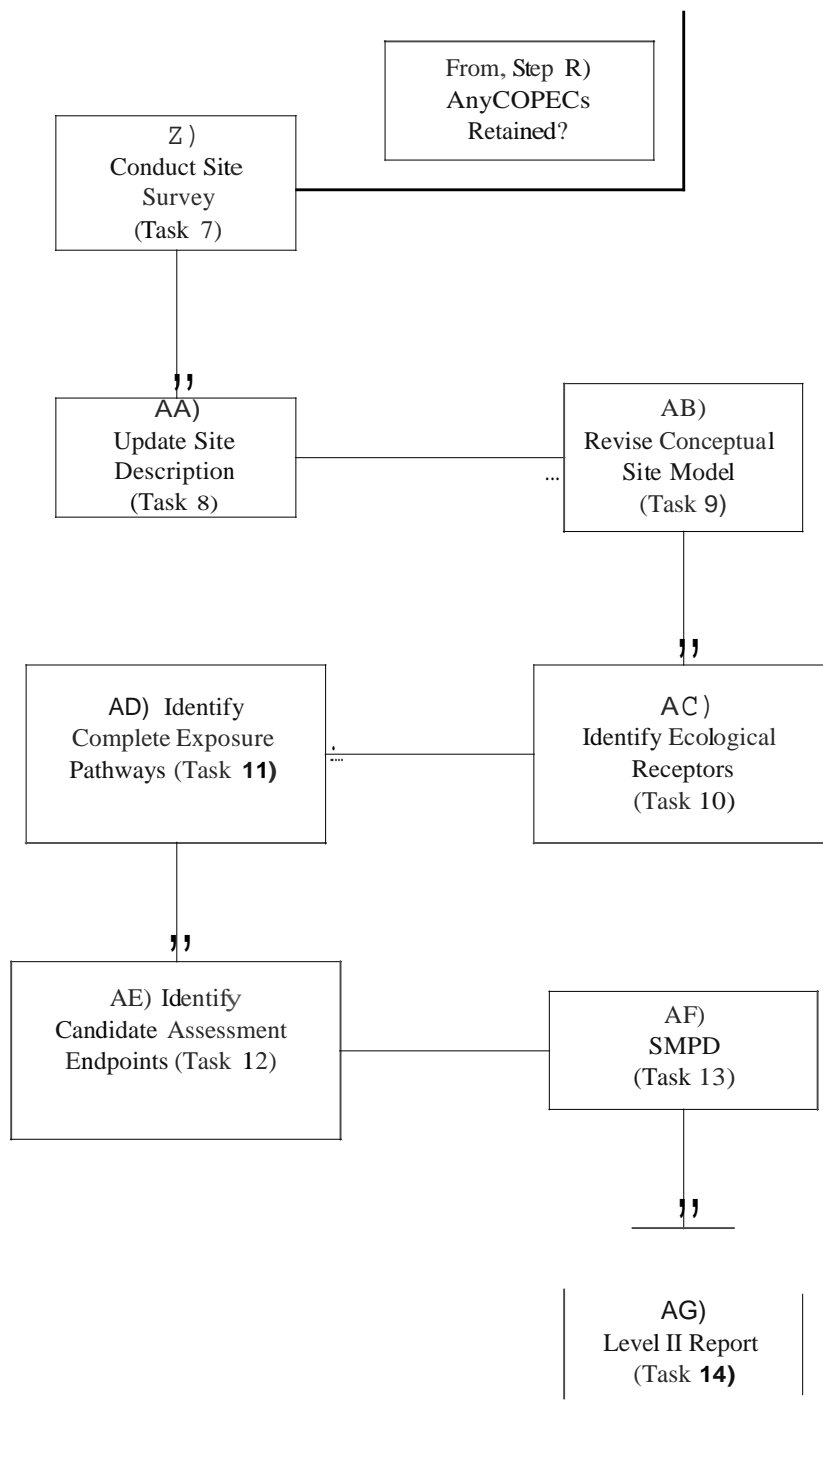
From, Step R) AnyCOPECs Retained?

Z) Conduct Site Survey (Task 7)

AA) Update Site Description (Task 8)

AB) Revise Conceptual Site Model (Task 9)

AD) Identify Complete Exposure Pathways (Task 11)

AC) Identify Ecological Receptors (Task 10)

AE) Identify Candidate Assessment Endpoints (Task 12)

AF) SMPD (Task 13)

AG) Level II Report (Task 14)